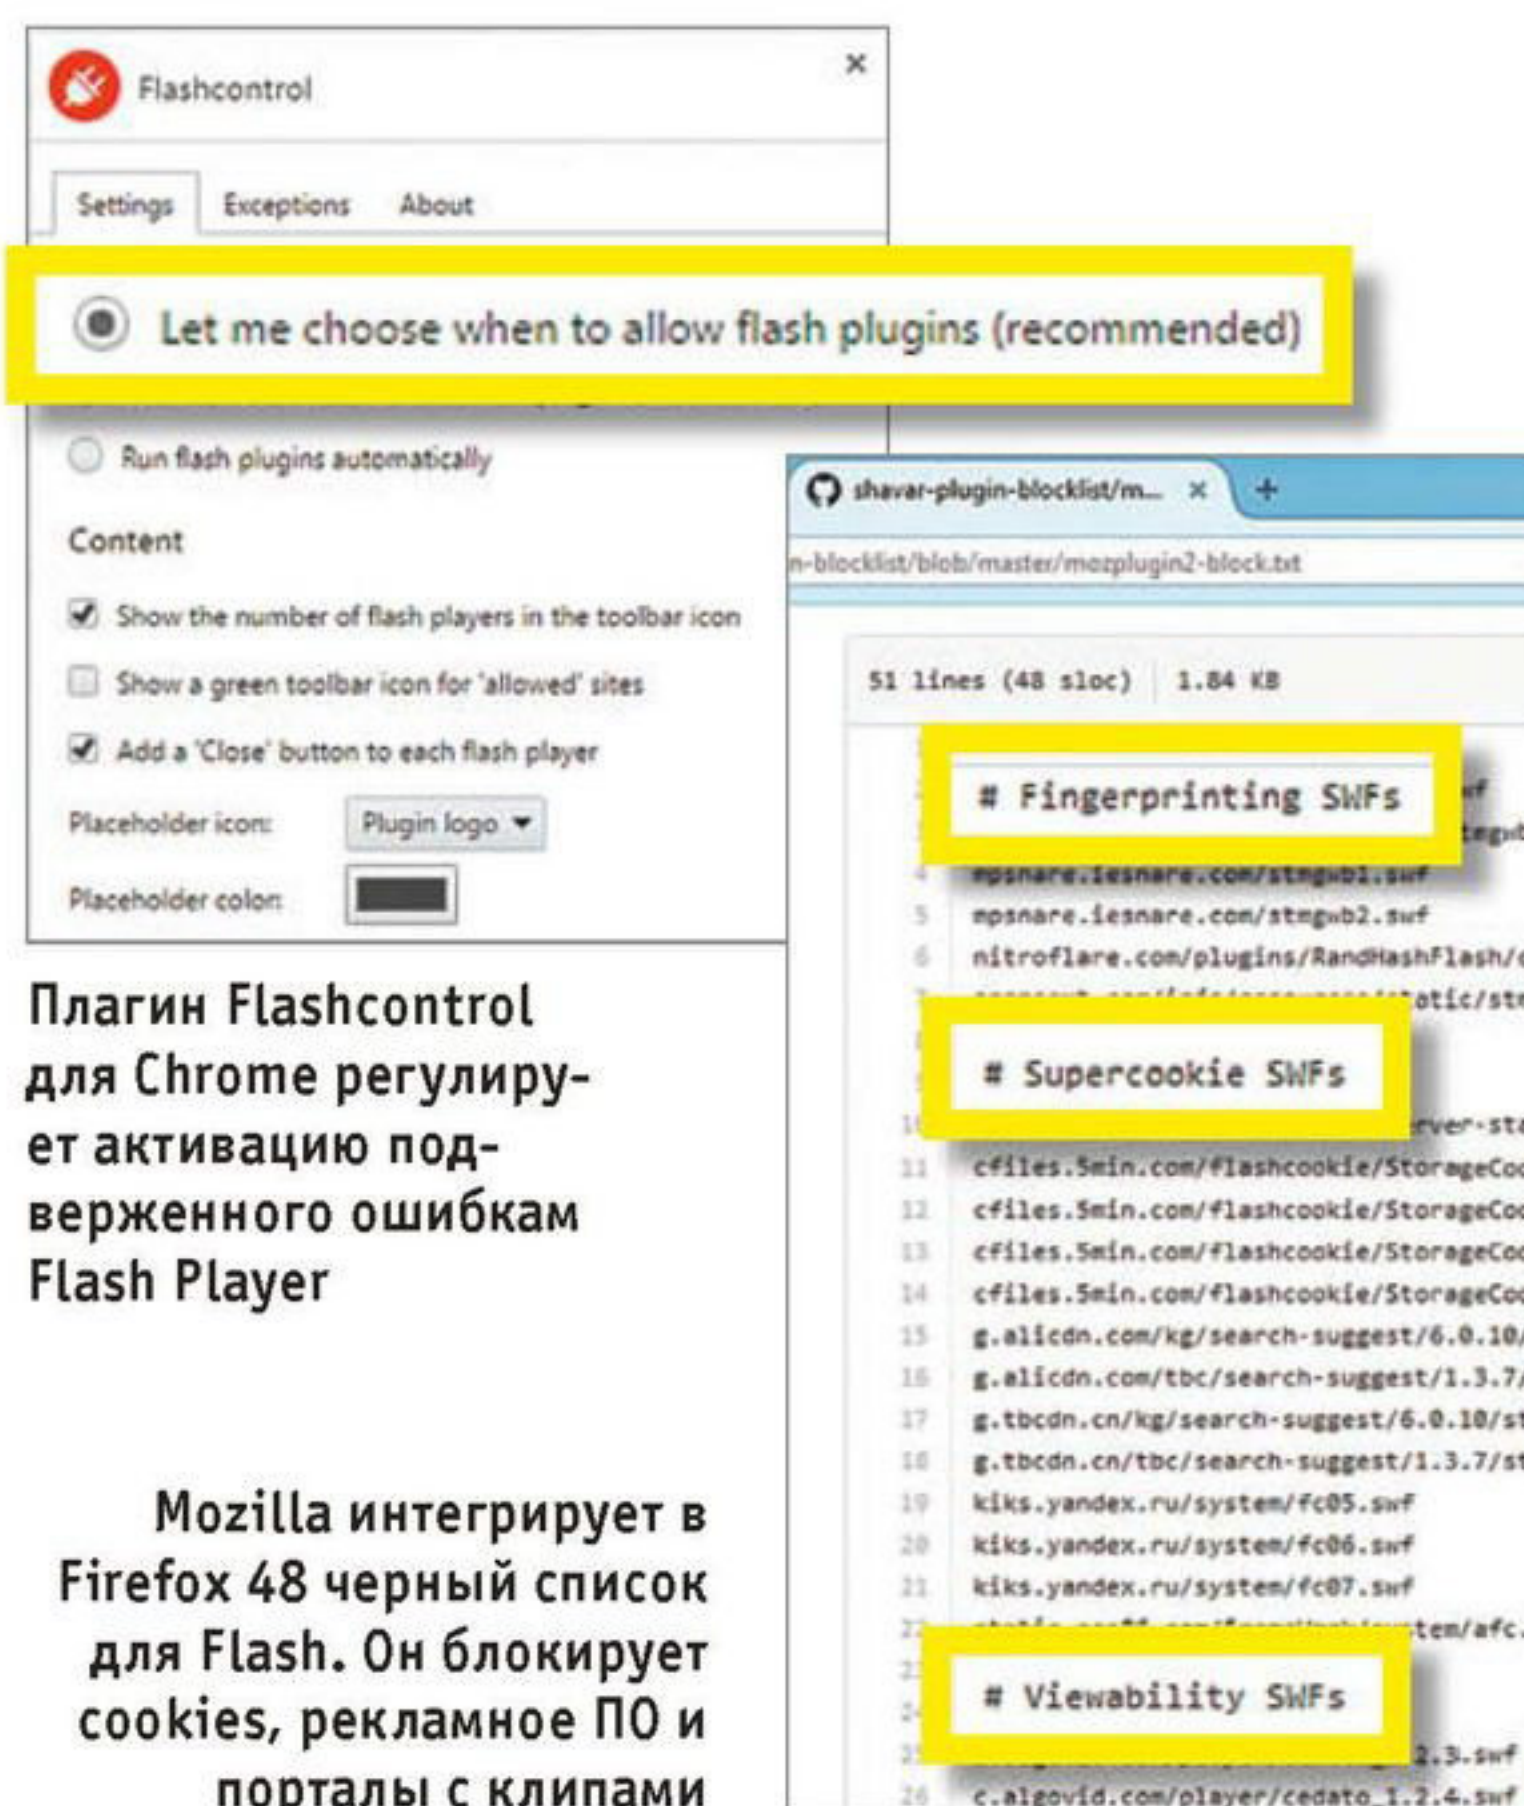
Flashcontrol ×

Settings Exceptions About

Let me choose when to allow flash plugins (recommended)

Run flash plugins automatically

Content

Show the number of flash players in the toolbar icon

Show a green toolbar icon for 'allowed' sites

Add a 'Close' button to each flash player

Placeholder icon: Plugin logo

Placeholder color:

Плагин Flashcontrol для Chrome регулирует активацию подверженного ошибкам Flash Player

shavar-plugin-blocklist/m... × +

n-blocklist/blob/master/mozplugin2-block.txt

51 lines (48 sloc) 1.84 KB

# Fingerprinting SWFs

4 mpsnare.iesnare.com/stmgwb1.swf

5 mpsnare.iesnare.com/stmgwb2.swf

6 nitroflare.com/plugins/RandHashFlash/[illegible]

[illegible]atic/st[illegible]

# Supercookie SWFs

10 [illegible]rver-st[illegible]

11 cfiles.5min.com/flashcookie/StorageCo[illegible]

12 cfiles.5min.com/flashcookie/StorageCo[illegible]

13 cfiles.5min.com/flashcookie/StorageCo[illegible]

14 cfiles.5min.com/flashcookie/StorageCo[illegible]

15 g.alicdn.com/kg/search-suggest/6.0.10/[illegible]

16 g.alicdn.com/tbc/search-suggest/1.3.7/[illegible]

17 g.tbcdn.cn/kg/search-suggest/6.0.10/st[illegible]

18 g.tbcdn.cn/tbc/search-suggest/1.3.7/st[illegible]

19 kiks.yandex.ru/system/fc05.swf

20 kiks.yandex.ru/system/fc06.swf

21 kiks.yandex.ru/system/fc07.swf

22 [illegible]tem/afc.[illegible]

# Viewability SWFs

25 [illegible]2.3.swf

26 c.algovid.com/player/cedato_1.2.4.swf

Mozilla интегрирует в Firefox 48 черный список для Flash. Он блокирует cookies, рекламное ПО и порталы с клипами